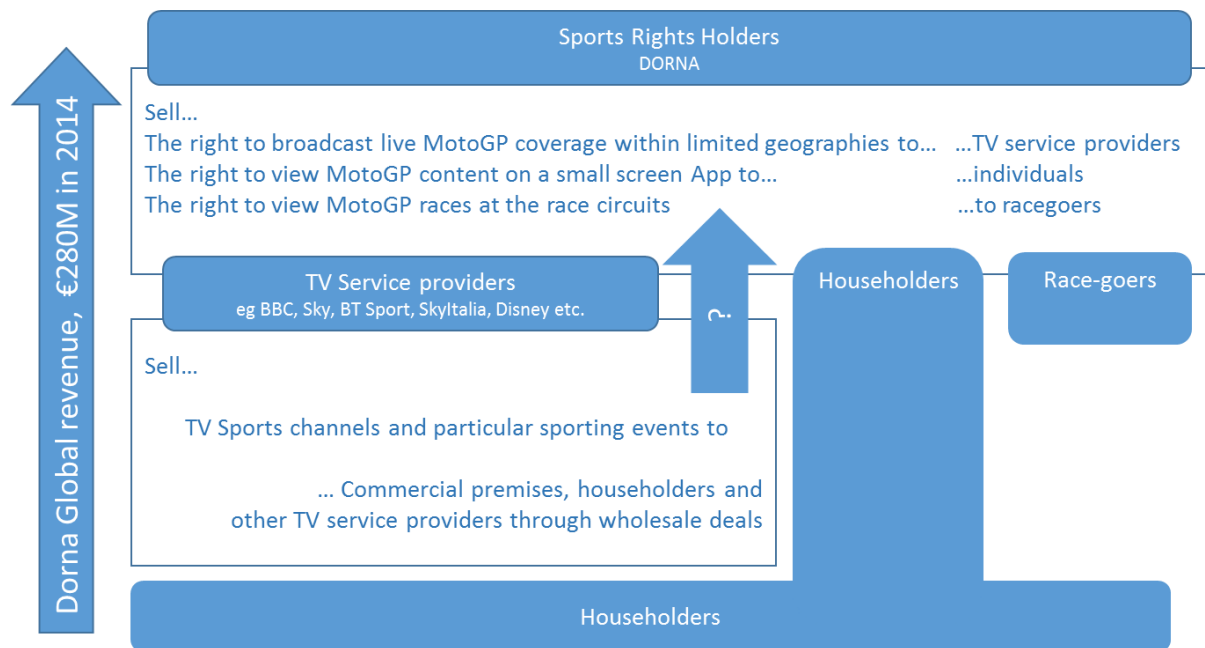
Dorna Global revenue, €280M in 2014

Sports Rights Holders
DORNA

Sell…
The right to broadcast live MotoGP coverage within limited geographies to… …TV service providers
The right to view MotoGP content on a small screen App to… …individuals
The right to view MotoGP races at the race circuits …to racegoers

TV Service providers
eg BBC, Sky, BT Sport, SkyItalia, Disney etc.

?

Householders

Race-goers

Sell…

TV Sports channels and particular sporting events to

… Commercial premises, householders and other TV service providers through wholesale deals

Householders